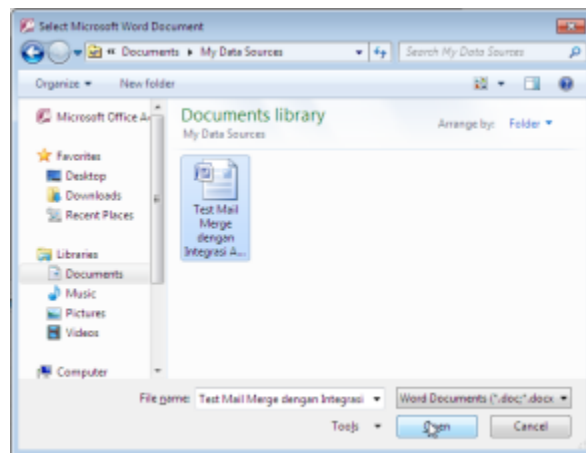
Select Microsoft Word Document

« Documents ▸ My Data Sources

Search My Data Sources

Organize ▾ New folder

Microsoft Office A

Favorites
Desktop
Downloads
Recent Places

Libraries
Documents
Music
Pictures
Videos

Computer

Documents library
My Data Sources

Arrange by: Folder ▾

Test Mail Merge dengan Integrasi A...

File name: Test Mail Merge dengan Integrasi

Word Documents (*.doc;*.docx

Tools ▾

Open

Cancel